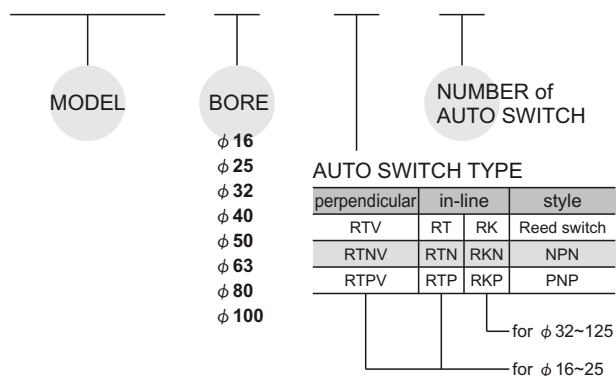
MODEL

BORE

$\phi$ 16
$\phi$ 25
$\phi$ 32
$\phi$ 40
$\phi$ 50
$\phi$ 63
$\phi$ 80
$\phi$ 100

NUMBER of AUTO SWITCH

AUTO SWITCH TYPE

| perpendicular | in-line | | style |
|---|---|---|---|
| RTV | RT | RK | Reed switch |
| RTNV | RTN | RKN | NPN |
| RTPV | RTP | RKP | PNP |

for $\phi$ 32~125

for $\phi$ 16~25